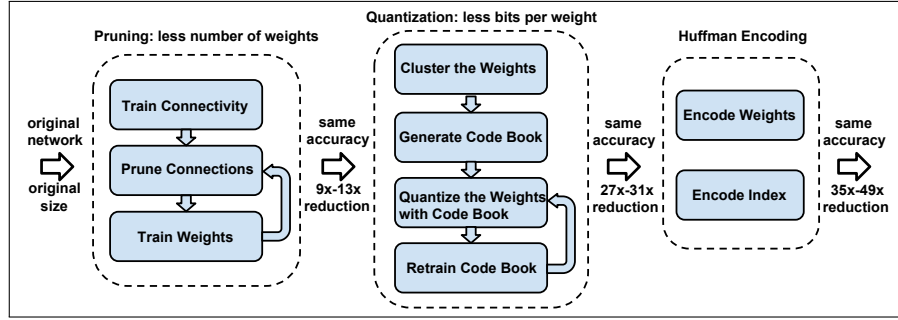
Quantization: less bits per weight

Pruning: less number of weights

Huffman Encoding

original network

original size

Train Connectivity

Prune Connections

Train Weights

same accuracy

9x-13x reduction

Cluster the Weights

Generate Code Book

Quantize the Weights with Code Book

Retrain Code Book

same accuracy

27x-31x reduction

Encode Weights

Encode Index

same accuracy

35x-49x reduction